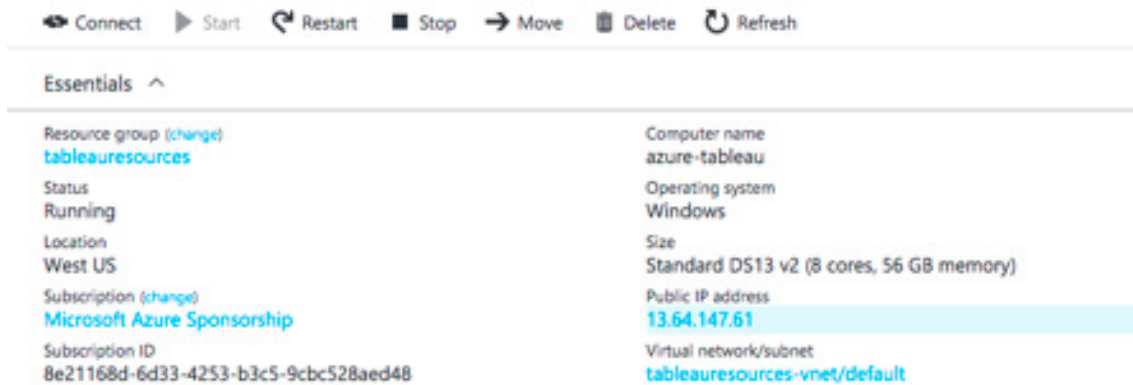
Connect Start Restart Stop Move Delete Refresh

Essentials ^

Resource group (change)
tableauresources

Status
Running

Location
West US

Subscription (change)
Microsoft Azure Sponsorship

Subscription ID
8e21168d-6d33-4253-b3c5-9cbc528aed48

Computer name
azure-tableau

Operating system
Windows

Size
Standard DS13 v2 (8 cores, 56 GB memory)

Public IP address
13.64.147.61

Virtual network/subnet
tableauresources-vnet/default